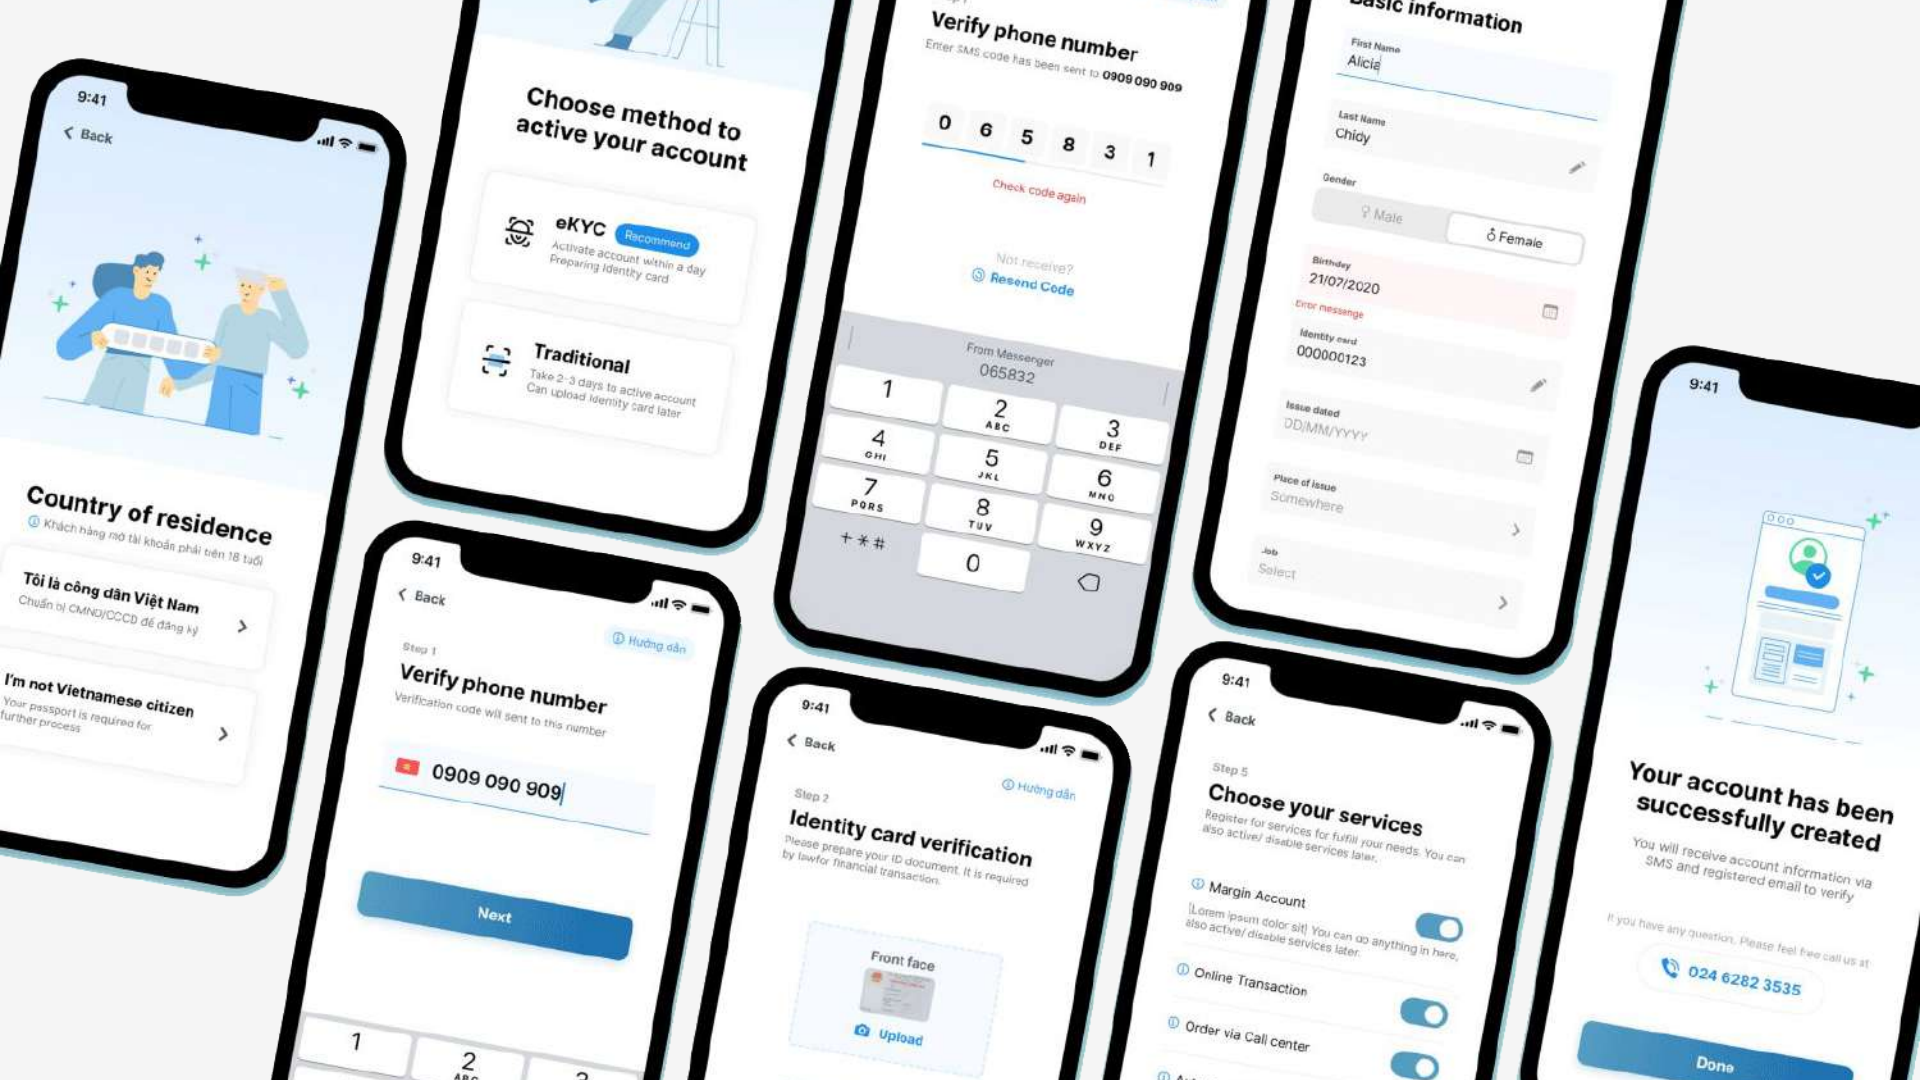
9:41
Back

Country of residence
Khách hàng mở tài khoản phải trên 18 tuổi

Tôi là công dân Việt Nam
Chuẩn bị CMND/CCCD để đăng ký

I'm not Vietnamese citizen
Your passport is required for further process

Choose method to active your account

eKYC Recommend
Activate account within a day
Preparing Identity card

Traditional
Take 2-3 days to active account
Can upload Identity card later

9:41
Back
Step 1
Hướng dẫn
Verify phone number
Verification code will sent to this number
0909 090 909
Next
1
2 ABC
3

Verify phone number
Enter SMS code has been sent to 0909 090 909
0 6 5 8 3 1
Check code again
Not receive?
Resend Code
From Messenger
065832
1
2 ABC
3 DEF
4 GHI
5 JKL
6 MNO
7 PQRS
8 TUV
9 WXYZ
+ * #
0

9:41
Back
Step 2
Hướng dẫn
Identity card verification
Please prepare your ID document. It is required by lawfor financial transaction.
Front face
Upload

Basic information
First Name
Alicia
Last Name
Chidy
Gender
Male
Female
Birthday
21/07/2020
Error message
Identity card
000000123
Issue dated
DD/MM/YYYY
Place of issue
Somewhere
Job
Select

9:41
Back
Step 5
Choose your services
Register for services for fulfil your needs. You can also active/ disable services later.
Margin Account
Lorem ipsum dolor sit] You can do anything in here, also active/ disable services later.
Online Transaction
Order via Call center

9:41
Your account has been successfully created
You will receive account information via SMS and registered email to verify
If you have any question, Please feel free call us at
024 6282 3535
Done